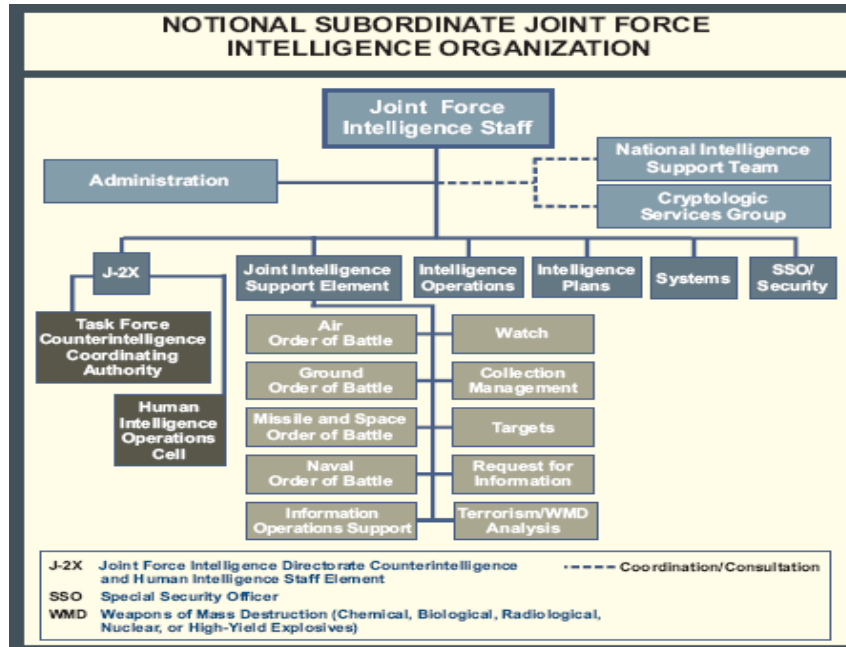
NOTIONAL SUBORDINATE JOINT FORCE INTELLIGENCE ORGANIZATION

Joint Force Intelligence Staff

National Intelligence Support Team

Administration

Cryptologic Services Group

J-2X

Joint Intelligence Support Element

Intelligence Operations

Intelligence Plans

Systems

SSO/ Security

Task Force Counterintelligence Coordinating Authority

Human Intelligence Operations Cell

Air Order of Battle

Watch

Ground Order of Battle

Collection Management

Missile and Space Order of Battle

Targets

Naval Order of Battle

Request for Information

Information Operations Support

Terrorism/WMD Analysis

J-2X Joint Force Intelligence Directorate Counterintelligence and Human Intelligence Staff Element

Coordination/Consultation

SSO Special Security Officer

WMD Weapons of Mass Destruction (Chemical, Biological, Radiological, Nuclear, or High-Yield Explosives)